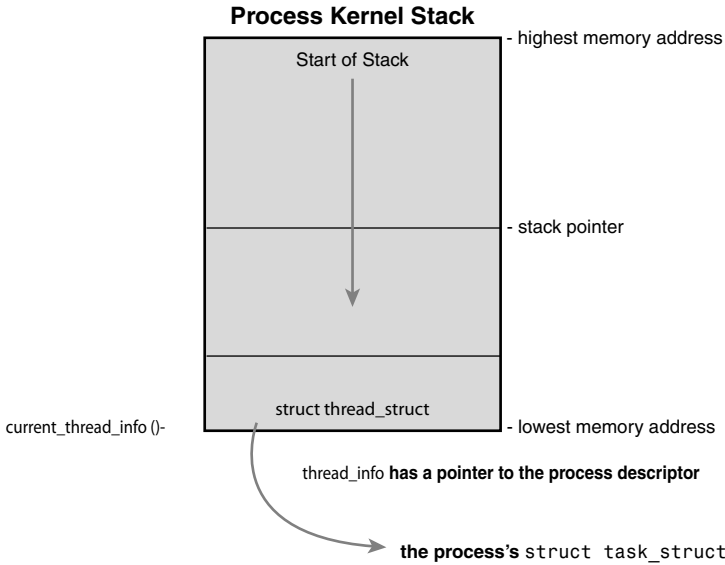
**Process Kernel Stack**

Start of Stack

- highest memory address

- stack pointer

struct thread_struct

current_thread_info ()-

- lowest memory address

thread_info **has a pointer to the process descriptor**

**the process's** struct task_struct